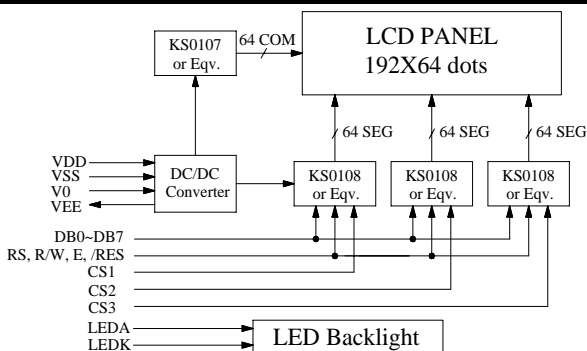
KS0107
or Eqv.

64 COM

LCD PANEL
192X64 dots

/ 64 SEG

/ 64 SEG

/ 64 SEG

VDD
VSS
V0
VEE

DC/DC
Converter

KS0108
or Eqv.

KS0108
or Eqv.

KS0108
or Eqv.

DB0~DB7
RS, R/W, E, /RES
CS1
CS2
CS3

LEDA
LEDK

LED Backlight